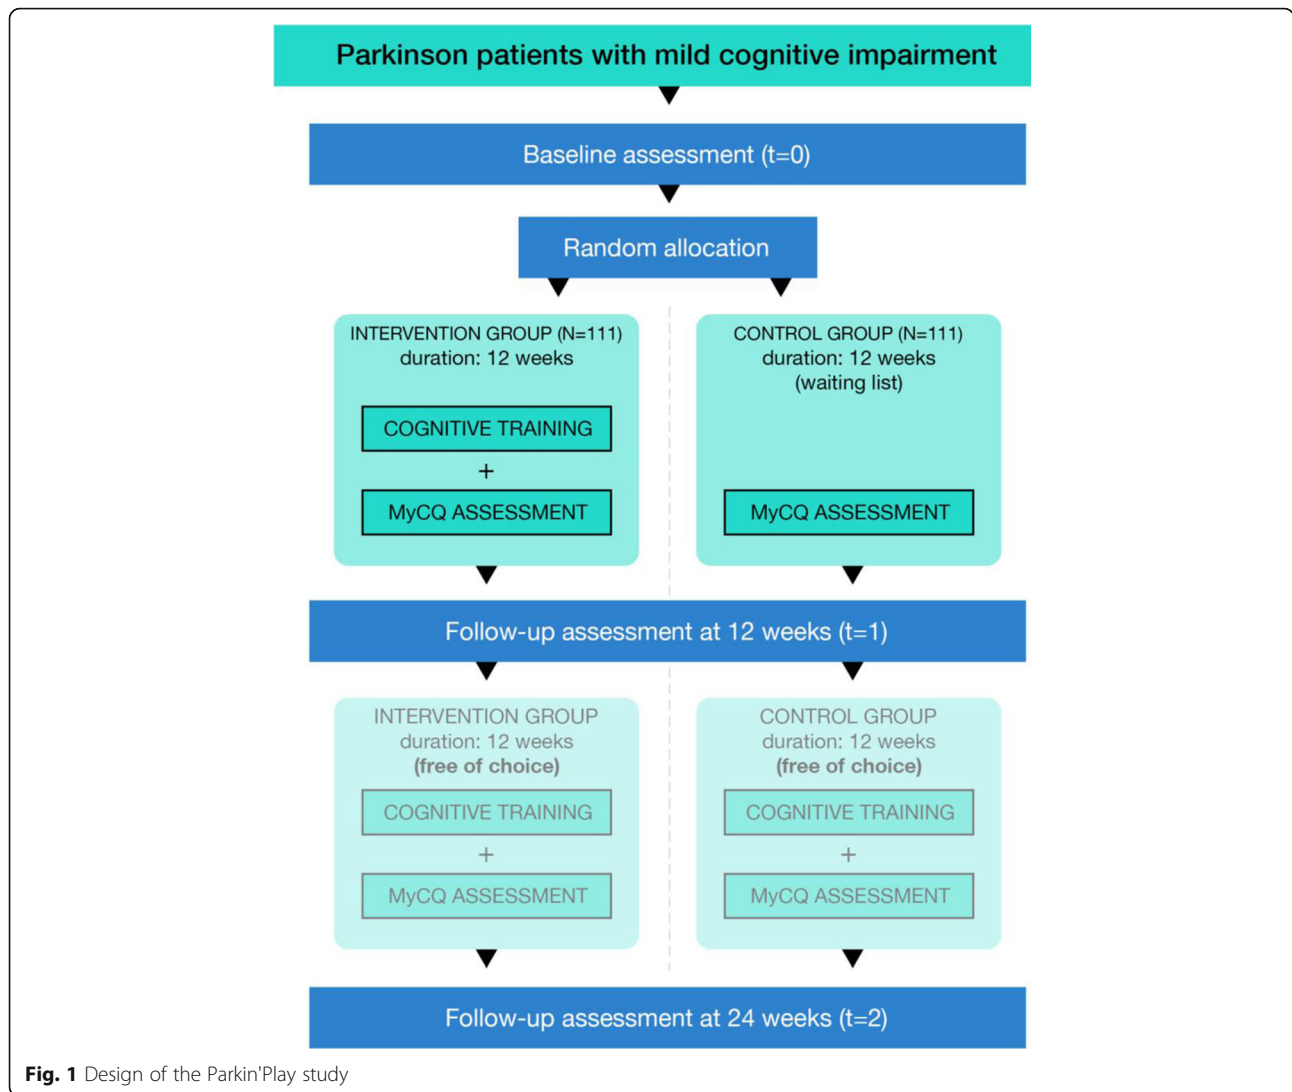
Parkinson patients with mild cognitive impairment

Baseline assessment (t=0)

Random allocation

INTERVENTION GROUP (N=111)
duration: 12 weeks

COGNITIVE TRAINING
+
MyCQ ASSESSMENT

CONTROL GROUP (N=111)
duration: 12 weeks
(waiting list)

MyCQ ASSESSMENT

Follow-up assessment at 12 weeks (t=1)

INTERVENTION GROUP
duration: 12 weeks
**(free of choice)**

COGNITIVE TRAINING
+
MyCQ ASSESSMENT

CONTROL GROUP
duration: 12 weeks
**(free of choice)**

COGNITIVE TRAINING
+
MyCQ ASSESSMENT

Follow-up assessment at 24 weeks (t=2)

**Fig. 1** Design of the Parkin'Play study